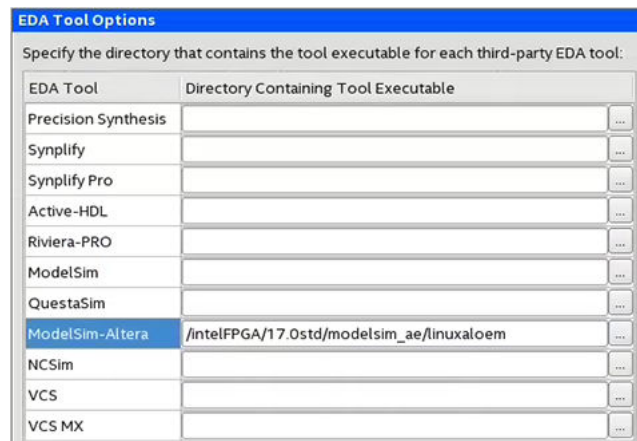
EDA Tool Options

Specify the directory that contains the tool executable for each third-party EDA tool:

| EDA Tool | Directory Containing Tool Executable |
|---|---|
| Precision Synthesis | ... |
| Synplify | ... |
| Synplify Pro | ... |
| Active-HDL | ... |
| Riviera-PRO | ... |
| ModelSim | ... |
| QuestaSim | ... |
| ModelSim-Altera | /intelFPGA/17.0std/modelsim_ae/linuxaloem ... |
| NCSim | ... |
| VCS | ... |
| VCS MX | ... |